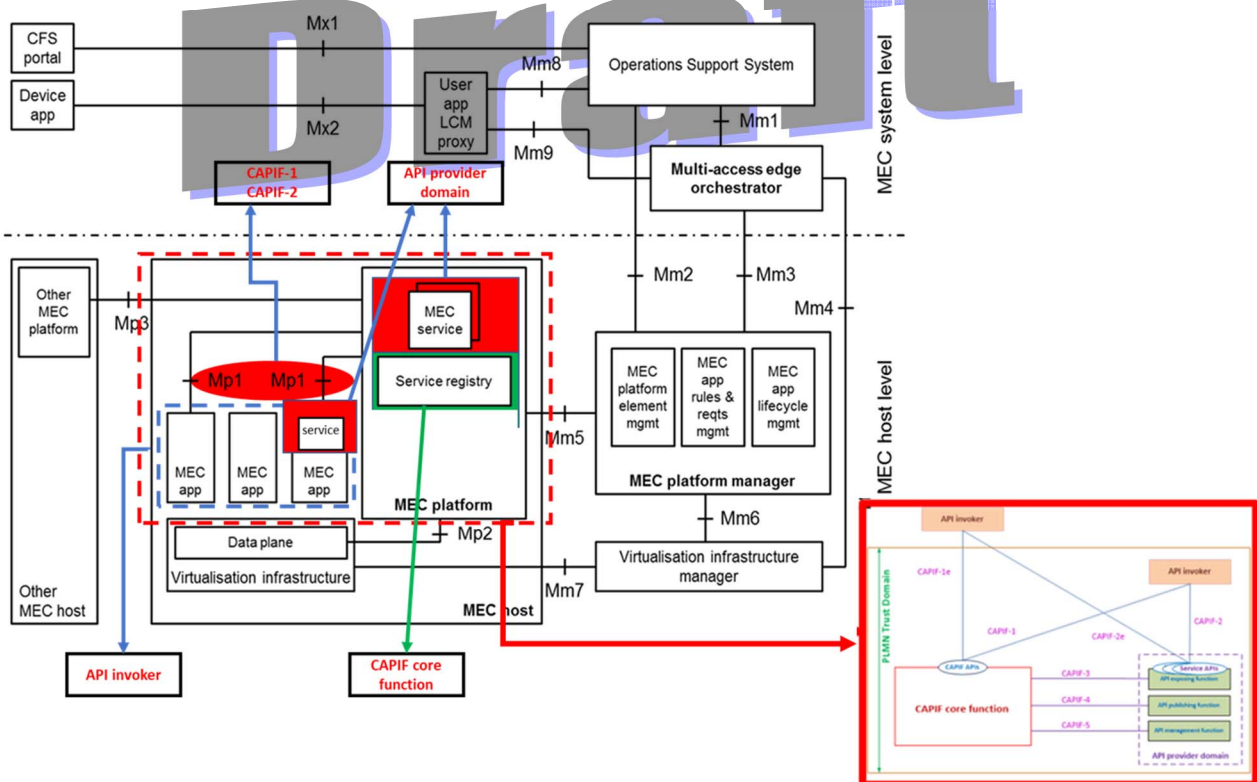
Draft

CFS portal

Device app

Mx1

Mx2

User app LCM proxy

Mm8

Mm9

Operations Support System

Mm1

Multi-access edge orchestrator

MEC system level

CAPIF-1
CAPIF-2

API provider domain

Other MEC platform

Mp3

MEC service

Service registry

Mp1

Mp1

service

MEC app

MEC app

MEC app

MEC platform

Mm2

Mm3

Mm4

MEC platform element mgmt

MEC app rules & reqts mgmt

MEC app lifecycle mgmt

Mm5

MEC platform manager

MEC host level

Mm6

Data plane

Mp2

Virtualisation infrastructure

Virtualisation infrastructure manager

Mm7

Other MEC host

MEC host

API invoker

CAPIF core function

API invoker

PLMN Trust Domain

CAPIF-1e

API invoker

CAPIF-1

CAPIF-2e

CAPIF-2

CAPIF APIs

Service APIs

CAPIF-3

API exposing function

CAPIF-4

API publishing function

CAPIF core function

CAPIF-5

API management function

API provider domain